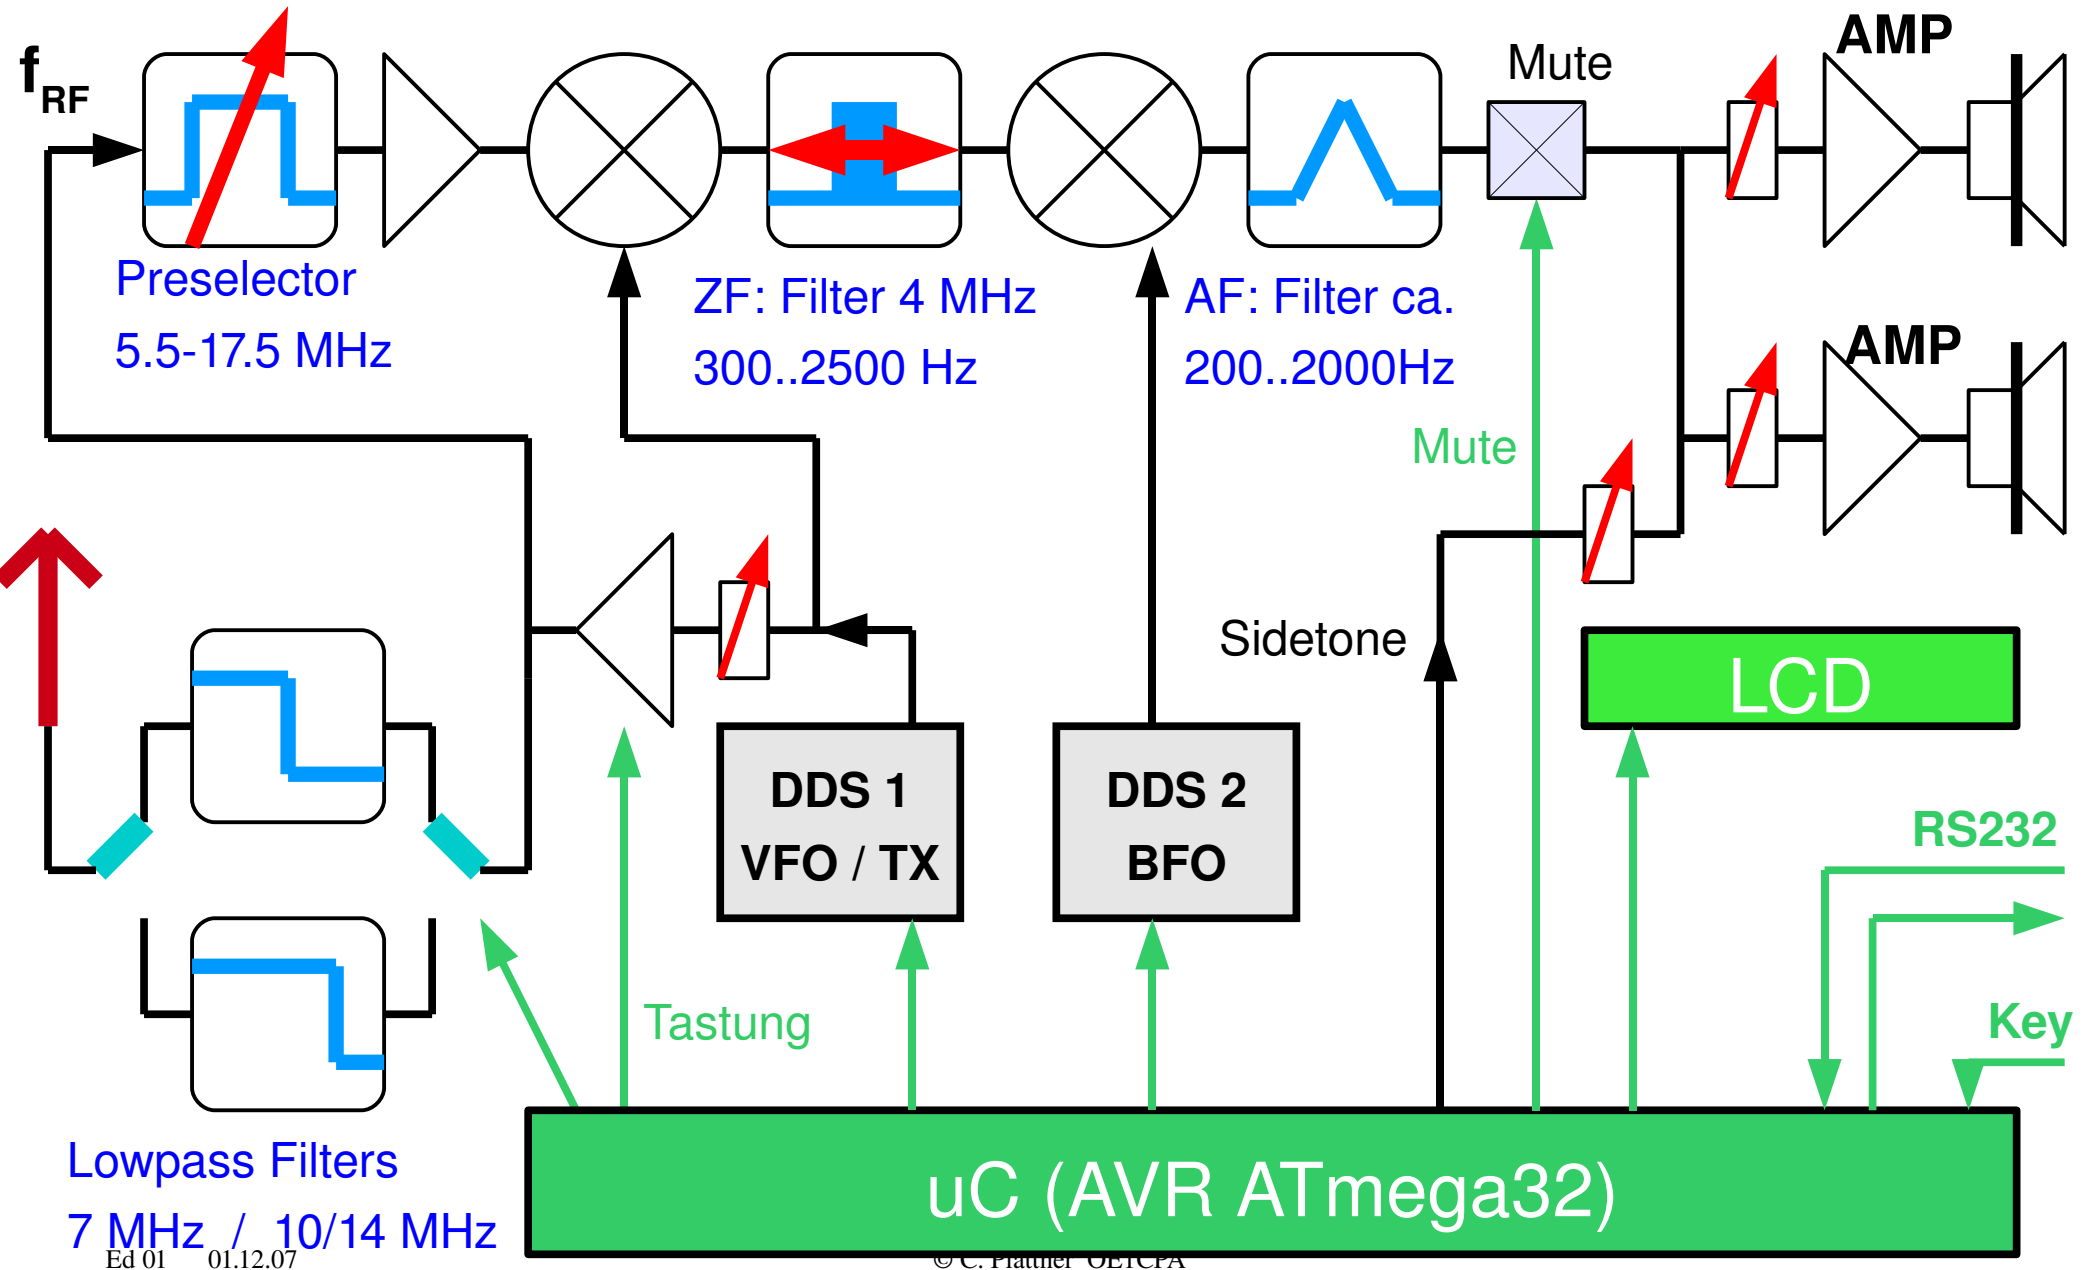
$f_{RF}$

Preselector
5.5-17.5 MHz

ZF: Filter 4 MHz
300..2500 Hz

AF: Filter ca.
200..2000Hz

Mute

AMP

AMP

Mute

Sidetone

LCD

DDS 1
VFO / TX

DDS 2
BFO

RS232

Key

Tastung

Lowpass Filters
7 MHz / 10/14 MHz

uC (AVR ATmega32)

Ed 01 01.12.07

© C. Plattner OE1CPA